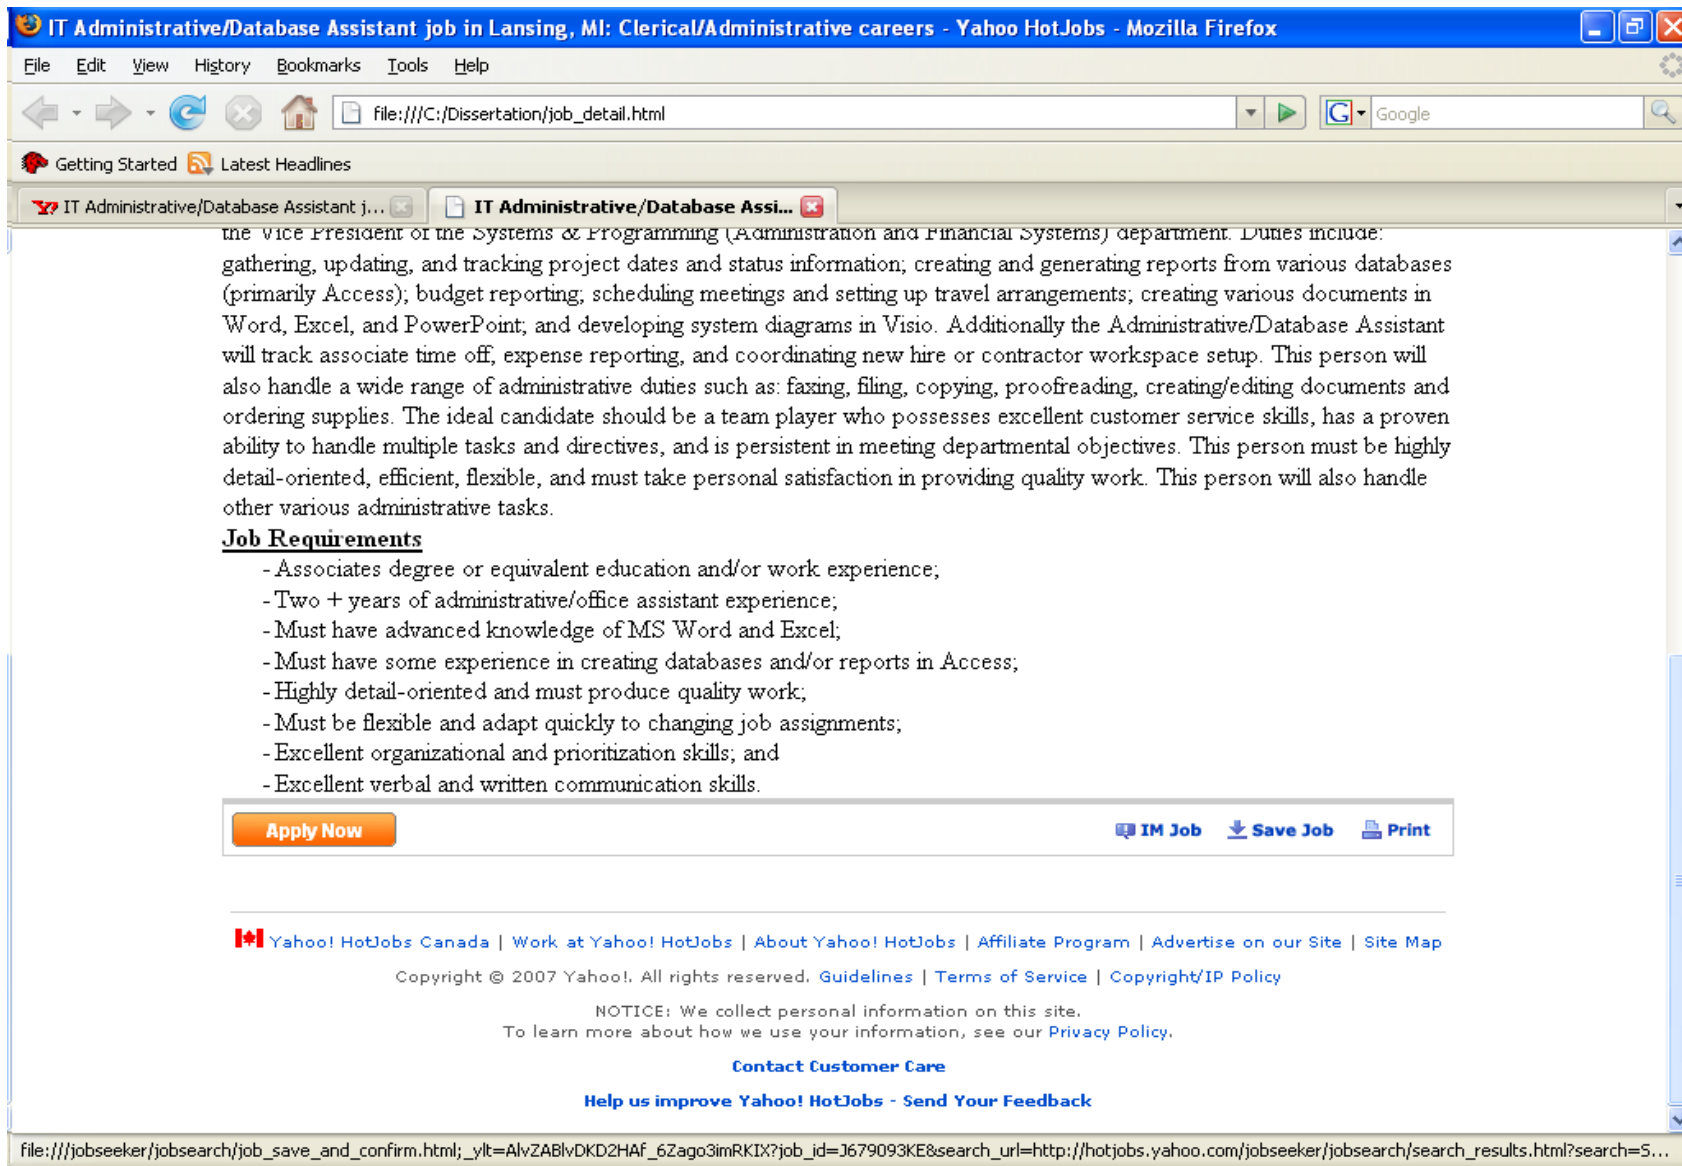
IT Administrative/Database Assistant job in Lansing, MI: Clerical/Administrative careers - Yahoo HotJobs - Mozilla Firefox

File Edit View History Bookmarks Tools Help

file:///C:/Dissertation/job_detail.html

Google

Getting Started Latest Headlines

IT Administrative/Database Assistant j...

IT Administrative/Database Assi...

the Vice President of the Systems & Programming (Administration and Financial Systems) department. Duties include: gathering, updating, and tracking project dates and status information; creating and generating reports from various databases (primarily Access); budget reporting; scheduling meetings and setting up travel arrangements; creating various documents in Word, Excel, and PowerPoint; and developing system diagrams in Visio. Additionally the Administrative/Database Assistant will track associate time off, expense reporting, and coordinating new hire or contractor workspace setup. This person will also handle a wide range of administrative duties such as: faxing, filing, copying, proofreading, creating/editing documents and ordering supplies. The ideal candidate should be a team player who possesses excellent customer service skills, has a proven ability to handle multiple tasks and directives, and is persistent in meeting departmental objectives. This person must be highly detail-oriented, efficient, flexible, and must take personal satisfaction in providing quality work. This person will also handle other various administrative tasks.

Job Requirements

- Associates degree or equivalent education and/or work experience;
- Two + years of administrative/office assistant experience;
- Must have advanced knowledge of MS Word and Excel;
- Must have some experience in creating databases and/or reports in Access;
- Highly detail-oriented and must produce quality work;
- Must be flexible and adapt quickly to changing job assignments;
- Excellent organizational and prioritization skills; and
- Excellent verbal and written communication skills.

Apply Now

IM Job Save Job Print

Yahoo! HotJobs Canada | Work at Yahoo! HotJobs | About Yahoo! HotJobs | Affiliate Program | Advertise on our Site | Site Map

Copyright © 2007 Yahoo!. All rights reserved. Guidelines | Terms of Service | Copyright/IP Policy

NOTICE: We collect personal information on this site.
To learn more about how we use your information, see our Privacy Policy.

Contact Customer Care

Help us improve Yahoo! HotJobs - Send Your Feedback

file:///jobseeker/jobsearch/job_save_and_confirm.html;_ylt=AlvZABlvDKD2HAf_6Zago3imRKIX?job_id=J679093KE&search_url=http://hotjobs.yahoo.com/jobseeker/jobsearch/search_results.html?search=S...